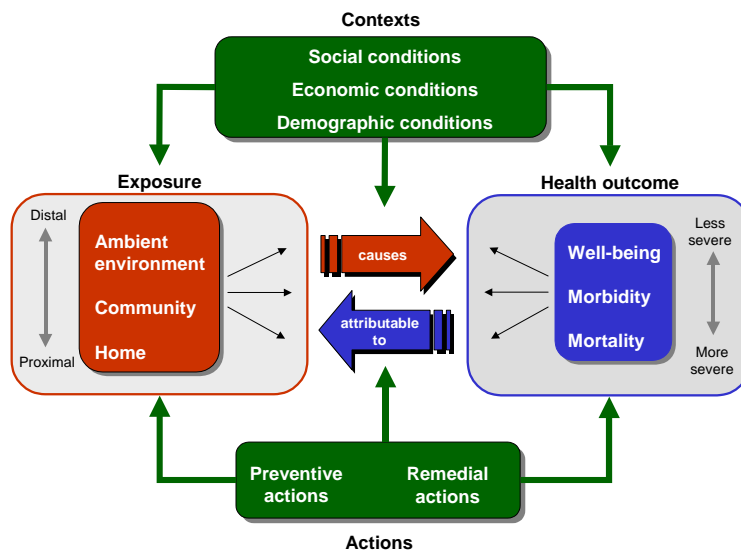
Contexts

Social conditions
Economic conditions
Demographic conditions

Exposure

Distal

Proximal

Ambient environment

Community

Home

causes

attributable to

Health outcome

Less severe

More severe

Well-being

Morbidity

Mortality

Preventive actions

Remedial actions

Actions